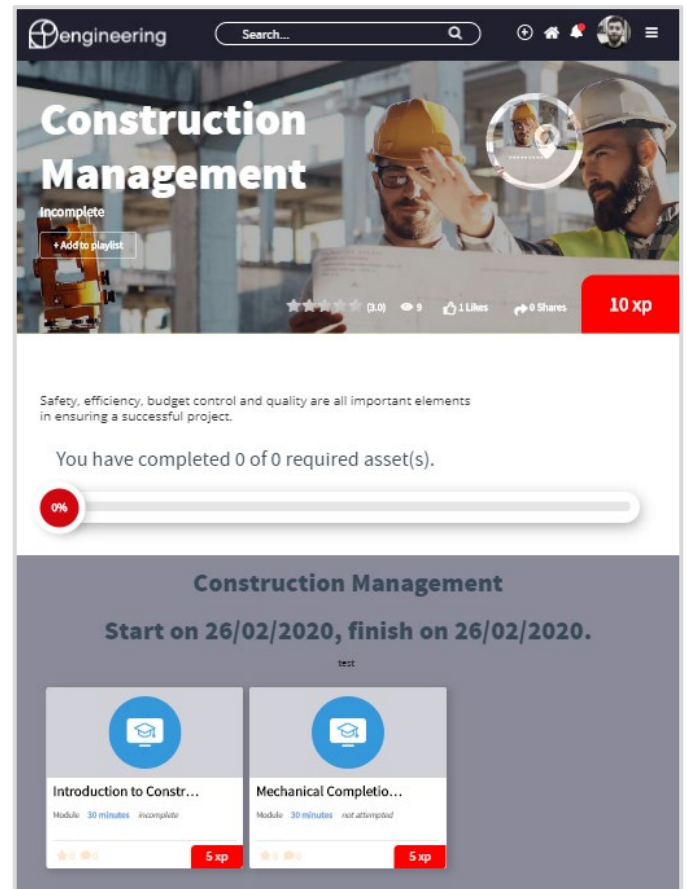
engineering

Search...

Construction Management

Incomplete

+ Add to playlist

(3.0) 9 1 Likes 0 Shares

10 xp

Safety, efficiency, budget control and quality are all important elements in ensuring a successful project.

You have completed 0 of 0 required asset(s).

0%

Construction Management

Start on 26/02/2020, finish on 26/02/2020.

test

Introduction to Constr...

Module 30 minutes incomplete

0 0

5 xp

Mechanical Completio...

Module 30 minutes not attempted

0 0

5 xp